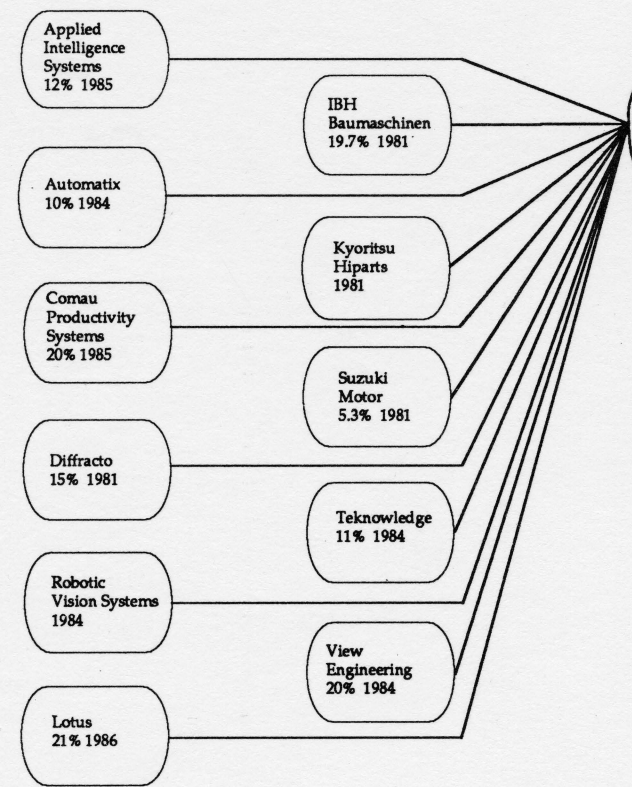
Applied Intelligence Systems
12% 1985

IBH Baumaschinen
19.7% 1981

Automatix
10% 1984

Kyoritsu Hiparts
1981

Comau Productivity Systems
20% 1985

Suzuki Motor
5.3% 1981

Diffracto
15% 1981

Teknowledge
11% 1984

Robotic Vision Systems
1984

View Engineering
20% 1984

Lotus
21% 1986